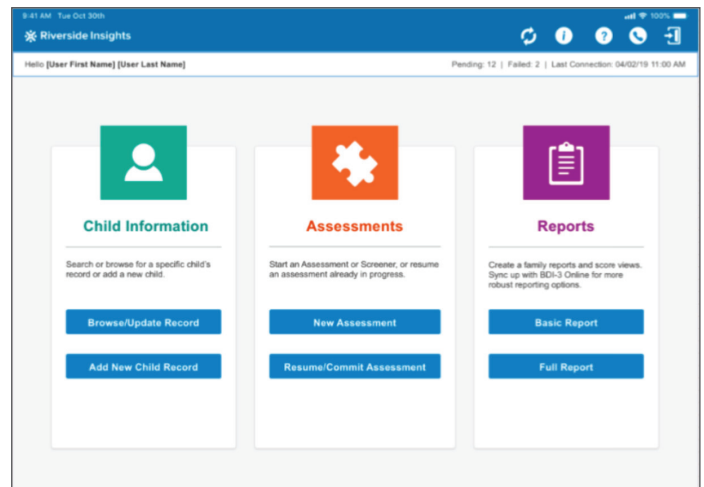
9:41 AM Tue Oct 30th

100%

Riverside Insights

Hello [User First Name] [User Last Name]

Pending: 12 | Failed: 2 | Last Connection: 04/02/19 11:00 AM

Child Information

Search or browse for a specific child's record or add a new child.

Browse/Update Record

Add New Child Record

Assessments

Start an Assessment or Screener, or resume an assessment already in progress.

New Assessment

Resume/Commit Assessment

Reports

Create a family reports and score views. Sync up with BDI-3 Online for more robust reporting options.

Basic Report

Full Report